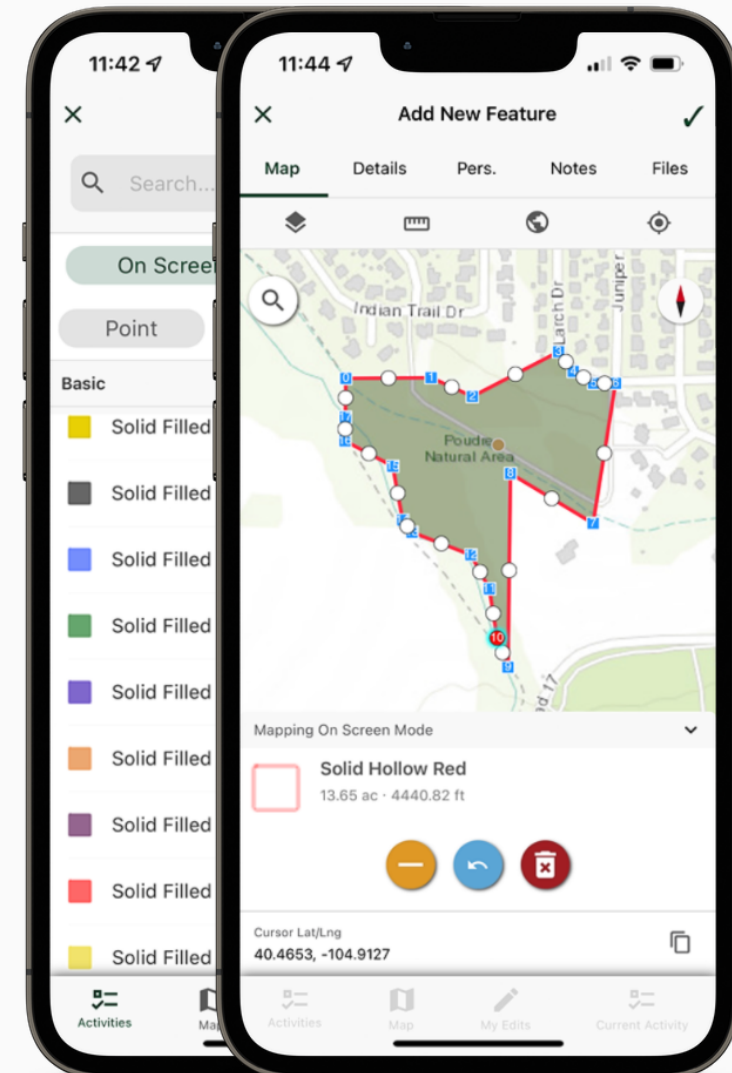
11:42

Search...

On Scree

Point

Basic

Solid Filled

Solid Filled

Solid Filled

Solid Filled

Solid Filled

Solid Filled

Solid Filled

Solid Filled

Solid Filled

Activities

Ma

11:44

Add New Feature

Map

Details

Pers.

Notes

Files

Indian Trail Dr

Larch Dr

Juniper

Poudre Natural Area

0 1 2 3 4 5 6 7 8 9 10 11 12 13 14 15 16 17

Mapping On Screen Mode

Solid Hollow Red

13.65 ac · 4440.82 ft

Cursor Lat/Lng

40.4653, -104.9127

Activities

Map

My Edits

Current Activity